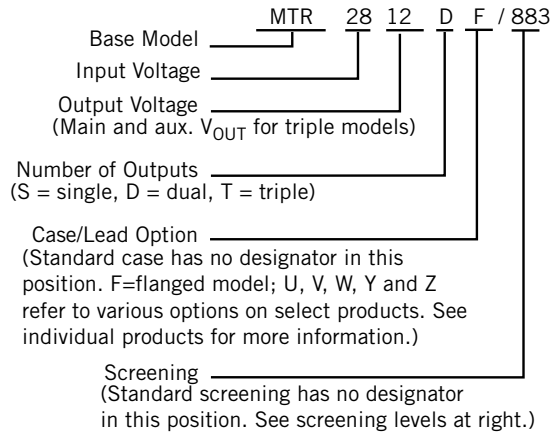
MTR 28 12 D F / 883

Base Model

Input Voltage

Output Voltage
(Main and aux. $V_{OUT}$ for triple models)

Number of Outputs
(S = single, D = dual, T = triple)

Case/Lead Option
(Standard case has no designator in this position. F=flanged model; U, V, W, Y and Z refer to various options on select products. See individual products for more information.)

Screening
(Standard screening has no designator in this position. See screening levels at right.)